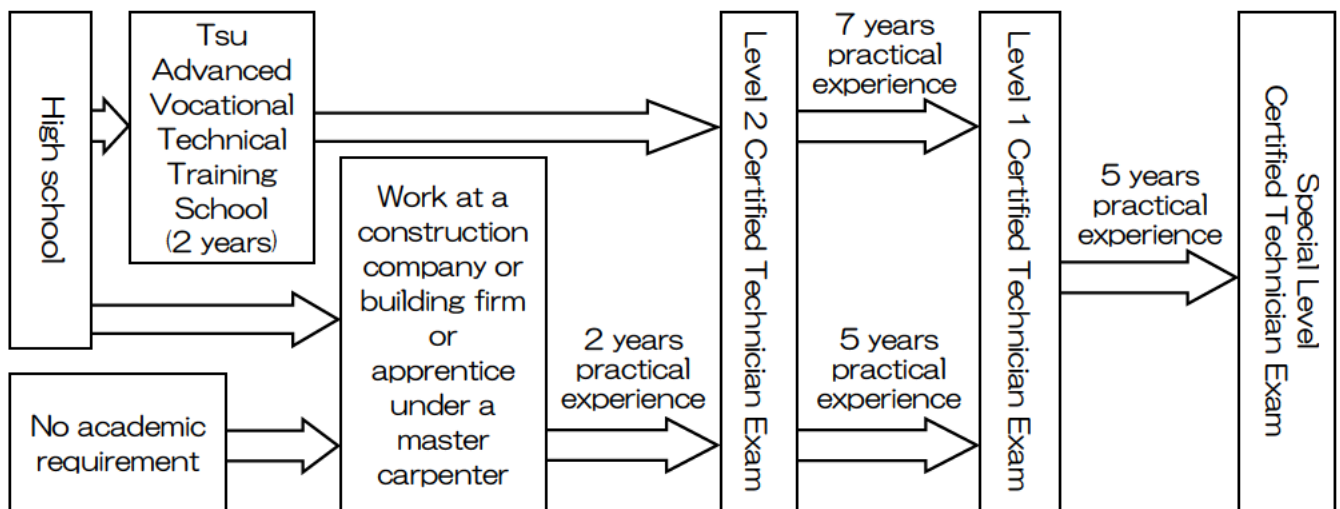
High school

Tsu Advanced Vocational Technical Training School (2 years)

Work at a construction company or building firm or apprentice under a master carpenter

No academic requirement

2 years practical experience

Level 2 Certified Technician Exam

7 years practical experience

5 years practical experience

Level 1 Certified Technician Exam

5 years practical experience

Special Level Certified Technician Exam